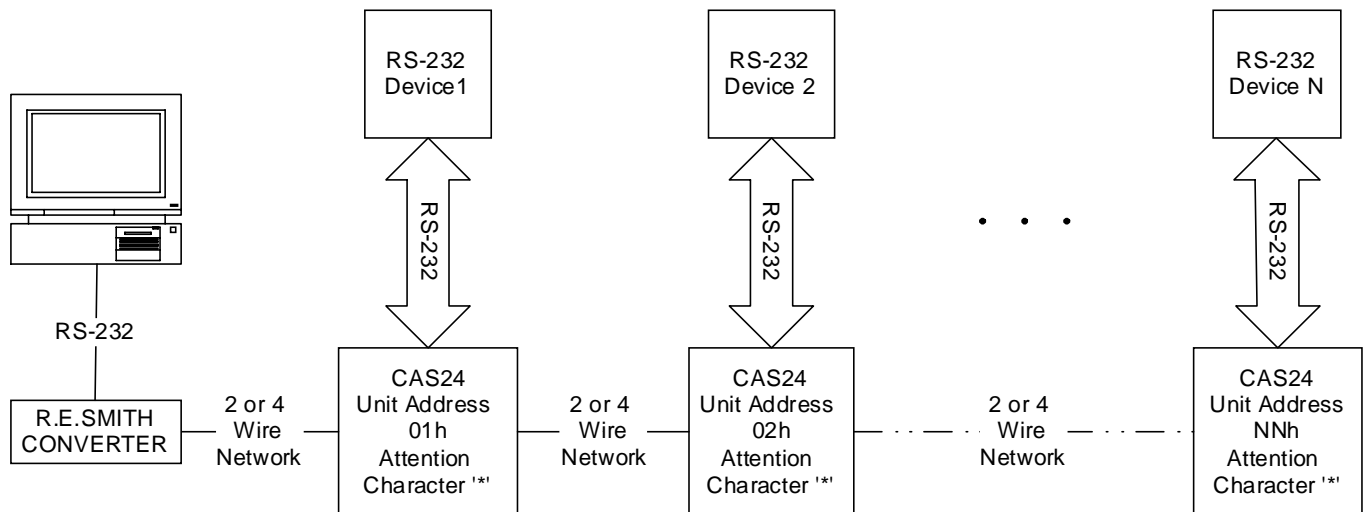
RS-232 Device1

RS-232 Device 2

RS-232 Device N

RS-232

RS-232

RS-232

RS-232

R.E.SMITH CONVERTER

2 or 4 Wire Network

CAS24 Unit Address 01h Attention Character '*'

2 or 4 Wire Network

CAS24 Unit Address 02h Attention Character '*'

2 or 4 Wire Network

CAS24 Unit Address NNh Attention Character '*'